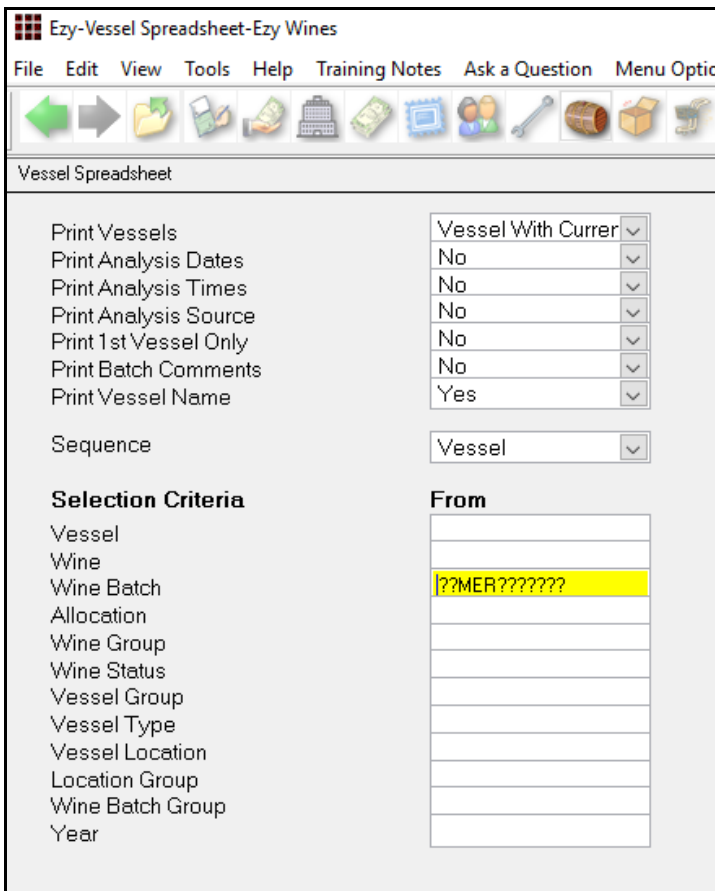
Ezy-Vessel Spreadsheet-Ezy Wines

File Edit View Tools Help Training Notes Ask a Question Menu Optic

Vessel Spreadsheet

| | |
|---|---|
| Print Vessels | Vessel With Currer |
| Print Analysis Dates | No |
| Print Analysis Times | No |
| Print Analysis Source | No |
| Print 1st Vessel Only | No |
| Print Batch Comments | No |
| Print Vessel Name | Yes |

Sequence Vessel

| Selection Criteria | From |
|---|---|
| Vessel | |
| Wine | |
| Wine Batch | ??MER??????? |
| Allocation | |
| Wine Group | |
| Wine Status | |
| Vessel Group | |
| Vessel Type | |
| Vessel Location | |
| Location Group | |
| Wine Batch Group | |
| Year | |